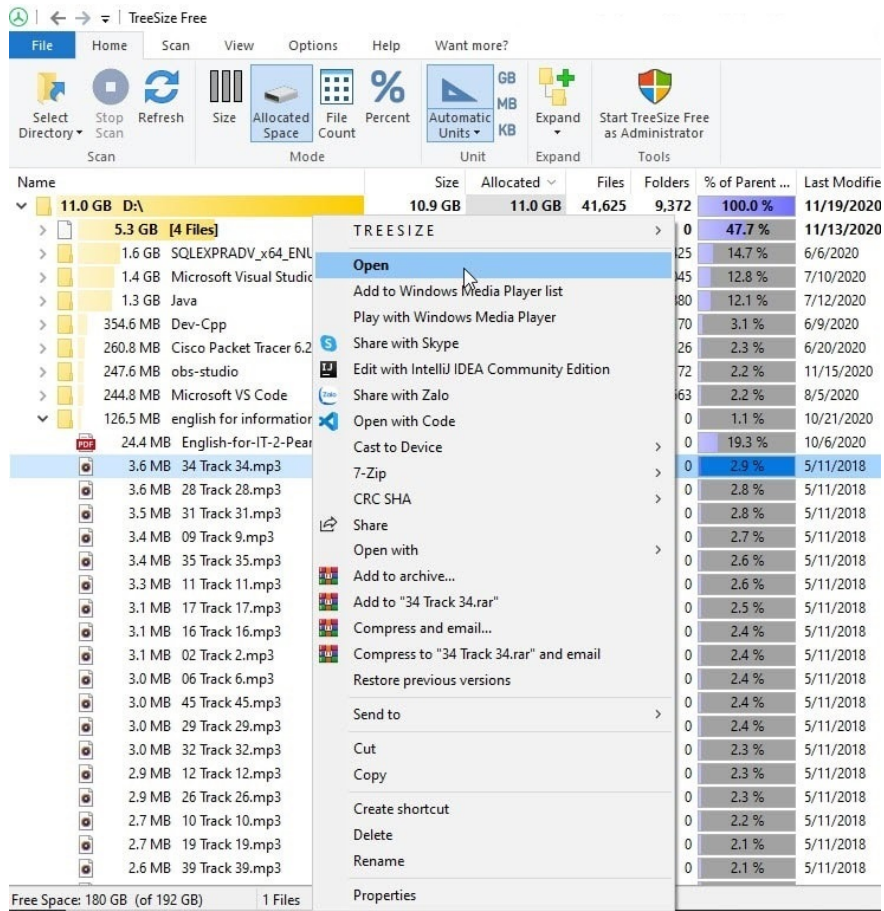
TreeSize Free

File | Home | Scan | View | Options | Help | Want more?

Select Directory ▾ | Stop Scan | Refresh | Scan
Size | Allocated Space | File Count | Percent | Mode
Automatic Units ▾ | GB | MB | KB | Unit
Expand ▾ | Expand
Start TreeSize Free as Administrator | Tools

| Name | Size | Allocated | Files | Folders | % of Parent ... | Last Modifie |
|---|---|---|---|---|---|---|
| 11.0 GB D:\ | 10.9 GB | 11.0 GB | 41,625 | 9,372 | 100.0 % | 11/19/2020 |
| 5.3 GB [4 Files] | | | | 0 | 47.7 % | 11/13/2020 |
| 1.6 GB SQLEXPRADV_x64_ENU | | | | 25 | 14.7 % | 6/6/2020 |
| 1.4 GB Microsoft Visual Studio | | | | 45 | 12.8 % | 7/10/2020 |
| 1.3 GB Java | | | | 80 | 12.1 % | 7/12/2020 |
| 354.6 MB Dev-Cpp | | | | 70 | 3.1 % | 6/9/2020 |
| 260.8 MB Cisco Packet Tracer 6.2 | | | | 26 | 2.3 % | 6/20/2020 |
| 247.6 MB obs-studio | | | | 72 | 2.2 % | 11/15/2020 |
| 244.8 MB Microsoft VS Code | | | | 63 | 2.2 % | 8/5/2020 |
| 126.5 MB english for information | | | | 0 | 1.1 % | 10/21/2020 |
| 24.4 MB English-for-IT-2-Pear | | | | 0 | 19.3 % | 10/6/2020 |
| 3.6 MB 34 Track 34.mp3 | | | | 0 | 2.9 % | 5/11/2018 |
| 3.6 MB 28 Track 28.mp3 | | | | 0 | 2.8 % | 5/11/2018 |
| 3.5 MB 31 Track 31.mp3 | | | | 0 | 2.8 % | 5/11/2018 |
| 3.4 MB 09 Track 9.mp3 | | | | 0 | 2.7 % | 5/11/2018 |
| 3.4 MB 35 Track 35.mp3 | | | | 0 | 2.6 % | 5/11/2018 |
| 3.3 MB 11 Track 11.mp3 | | | | 0 | 2.6 % | 5/11/2018 |
| 3.1 MB 17 Track 17.mp3 | | | | 0 | 2.5 % | 5/11/2018 |
| 3.1 MB 16 Track 16.mp3 | | | | 0 | 2.4 % | 5/11/2018 |
| 3.1 MB 02 Track 2.mp3 | | | | 0 | 2.4 % | 5/11/2018 |
| 3.0 MB 06 Track 6.mp3 | | | | 0 | 2.4 % | 5/11/2018 |
| 3.0 MB 45 Track 45.mp3 | | | | 0 | 2.4 % | 5/11/2018 |
| 3.0 MB 29 Track 29.mp3 | | | | 0 | 2.4 % | 5/11/2018 |
| 3.0 MB 32 Track 32.mp3 | | | | 0 | 2.3 % | 5/11/2018 |
| 2.9 MB 12 Track 12.mp3 | | | | 0 | 2.3 % | 5/11/2018 |
| 2.9 MB 26 Track 26.mp3 | | | | 0 | 2.3 % | 5/11/2018 |
| 2.7 MB 10 Track 10.mp3 | | | | 0 | 2.2 % | 5/11/2018 |
| 2.7 MB 19 Track 19.mp3 | | | | 0 | 2.1 % | 5/11/2018 |
| 2.6 MB 39 Track 39.mp3 | | | | 0 | 2.1 % | 5/11/2018 |

TREESIZE
Open
Add to Windows Media Player list
Play with Windows Media Player
Share with Skype
Edit with IntelliJ IDEA Community Edition
Share with Zalo
Open with Code
Cast to Device
7-Zip
CRC SHA
Share
Open with
Add to archive...
Add to "34 Track 34.rar"
Compress and email...
Compress to "34 Track 34.rar" and email
Restore previous versions
Send to
Cut
Copy
Create shortcut
Delete
Rename
Properties

Free Space: 180 GB (of 192 GB) | 1 Files